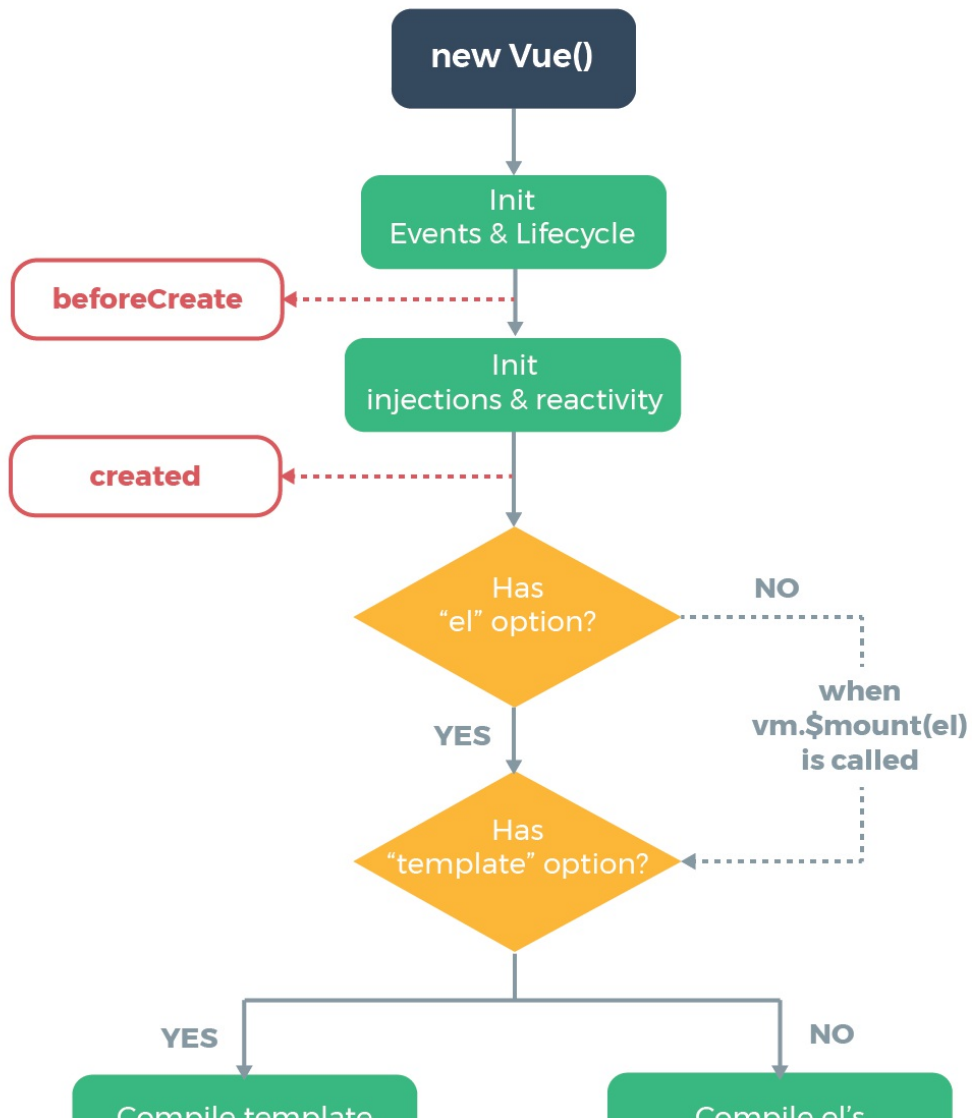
new Vue()

Init
Events & Lifecycle

beforeCreate

Init
injections & reactivity

created

Has
“el” option?

NO

when
vm.$mount(el)
is called

YES

Has
“template” option?

YES

NO

Compile template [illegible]

Compile el’s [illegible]